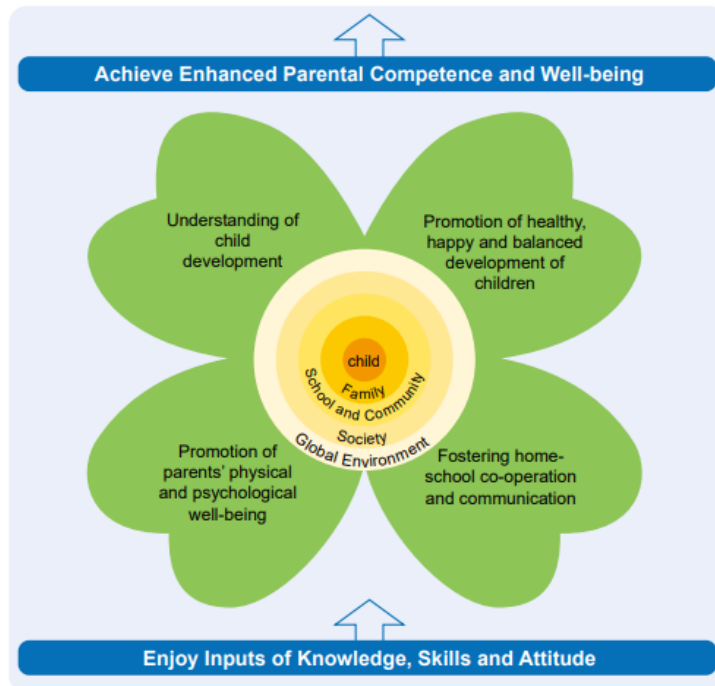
Achieve Enhanced Parental Competence and Well-being

Understanding of child development

Promotion of healthy, happy and balanced development of children

child

Family

School and Community

Society

Global Environment

Promotion of parents' physical and psychological well-being

Fostering home-school co-operation and communication

Enjoy Inputs of Knowledge, Skills and Attitude